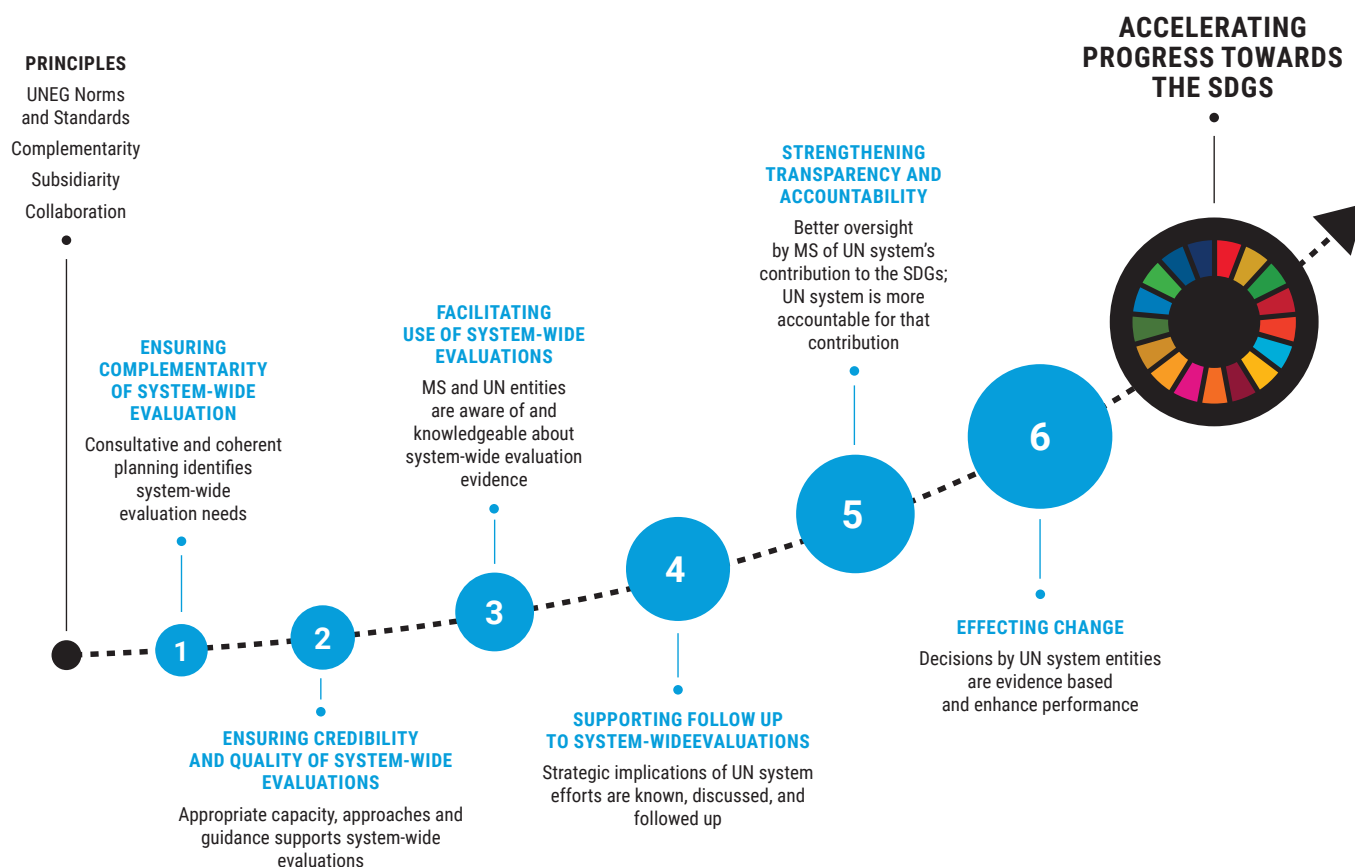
ACCELERATING PROGRESS TOWARDS THE SDGS

PRINCIPLES

UNEG Norms and Standards

Complementarity

Subsidiarity

Collaboration

STRENGTHENING TRANSPARENCY AND ACCOUNTABILITY

Better oversight by MS of UN system's contribution to the SDGs; UN system is more accountable for that contribution

FACILITATING USE OF SYSTEM-WIDE EVALUATIONS

MS and UN entities are aware of and knowledgeable about system-wide evaluation evidence

ENSURING COMPLEMENTARITY OF SYSTEM-WIDE EVALUATION

Consultative and coherent planning identifies system-wide evaluation needs

6

5

4

3

2

1

EFFECTING CHANGE

Decisions by UN system entities are evidence based and enhance performance

SUPPORTING FOLLOW UP TO SYSTEM-WIDEEVALUATIONS

Strategic implications of UN system efforts are known, discussed, and followed up

ENSURING CREDIBILITY AND QUALITY OF SYSTEM-WIDE EVALUATIONS

Appropriate capacity, approaches and guidance supports system-wide evaluations